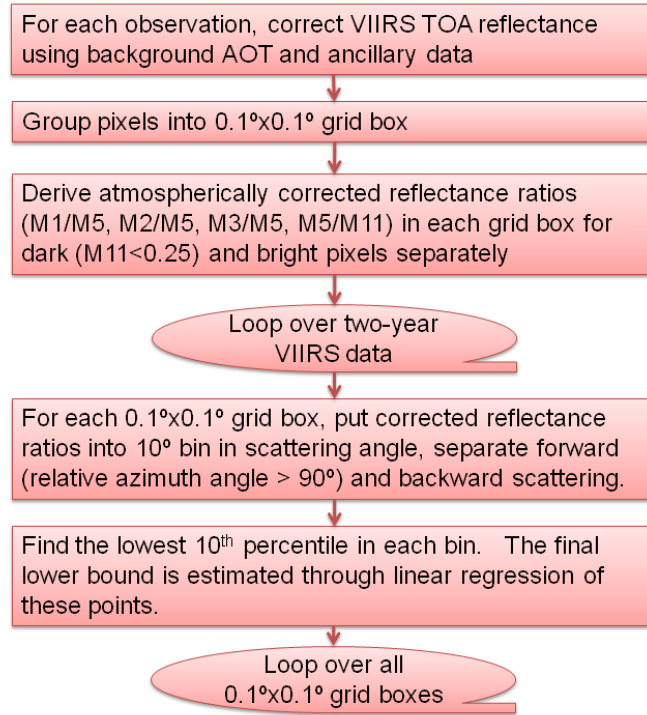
For each observation, correct VIIRS TOA reflectance using background AOT and ancillary data

Group pixels into 0.1ºx0.1º grid box

Derive atmospherically corrected reflectance ratios (M1/M5, M2/M5, M3/M5, M5/M11) in each grid box for dark (M11<0.25) and bright pixels separately

Loop over two-year VIIRS data

For each 0.1ºx0.1º grid box, put corrected reflectance ratios into 10º bin in scattering angle, separate forward (relative azimuth angle > 90º) and backward scattering.

Find the lowest 10$^{th}$ percentile in each bin. The final lower bound is estimated through linear regression of these points.

Loop over all 0.1ºx0.1º grid boxes